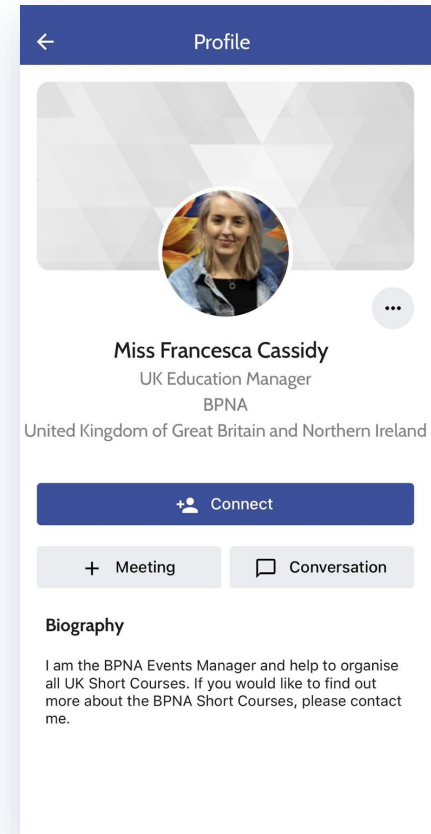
Profile

Miss Francesca Cassidy
UK Education Manager
BPNA
United Kingdom of Great Britain and Northern Ireland

Connect

+ Meeting

Conversation

Biography

I am the BPNA Events Manager and help to organise all UK Short Courses. If you would like to find out more about the BPNA Short Courses, please contact me.